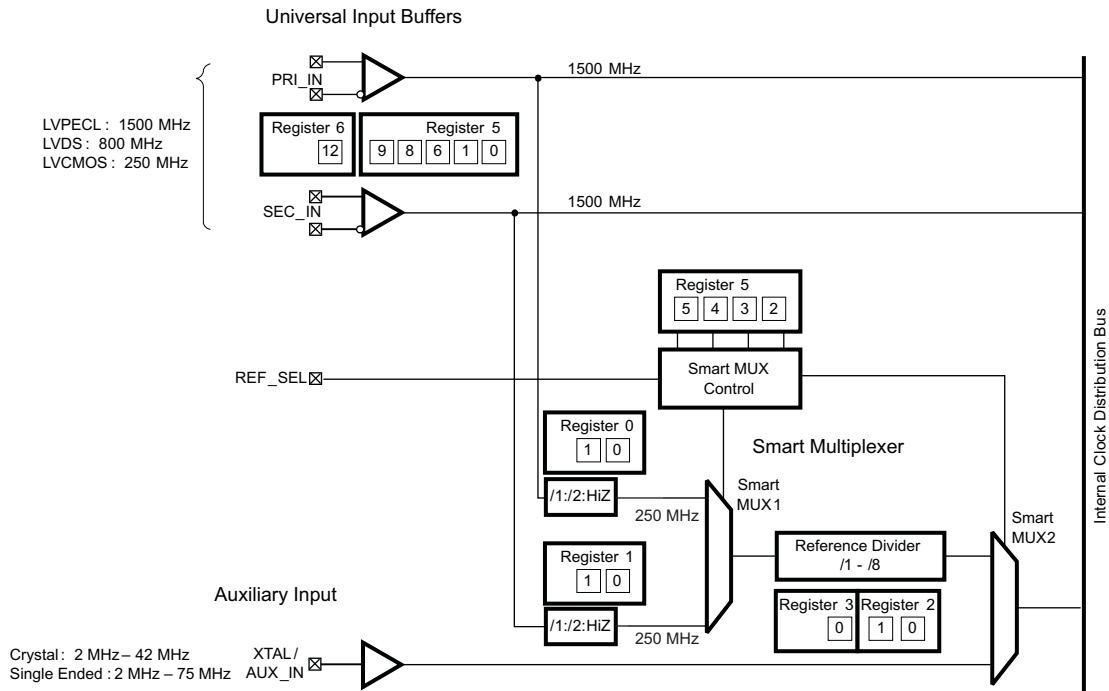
Universal Input Buffers

PRI_IN

1500 MHz

LVPECL : 1500 MHz
LVDS : 800 MHz
LVCMOS : 250 MHz

Register 6
12

Register 5
9 8 6 1 0

SEC_IN

1500 MHz

Register 5
5 4 3 2

REF_SEL

Smart MUX Control

Register 0
1 0

Smart Multiplexer

/1:/2:HiZ

250 MHz

Smart MUX1

Register 1
1 0

Reference Divider /1 - /8

Smart MUX2

Auxiliary Input

/1:/2:HiZ

250 MHz

Register 3
0

Register 2
1 0

Crystal : 2 MHz – 42 MHz
Single Ended : 2 MHz – 75 MHz

XTAL / AUX_IN

Internal Clock Distribution Bus